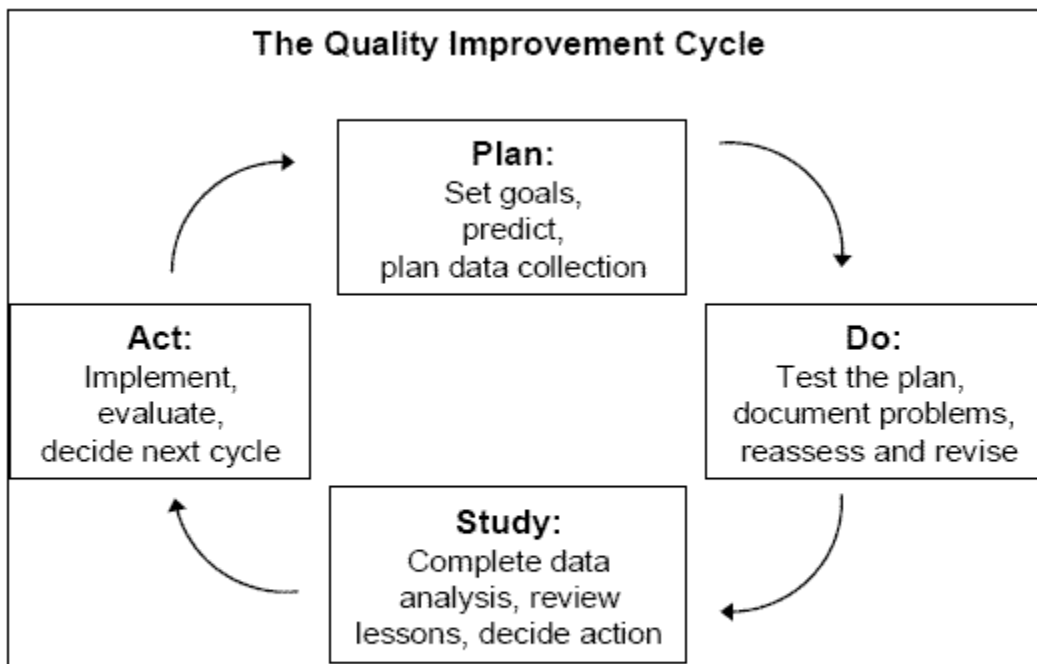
The Quality Improvement Cycle

Plan:
Set goals,
predict,
plan data collection

Do:
Test the plan,
document problems,
reassess and revise

Study:
Complete data
analysis, review
lessons, decide action

Act:
Implement,
evaluate,
decide next cycle